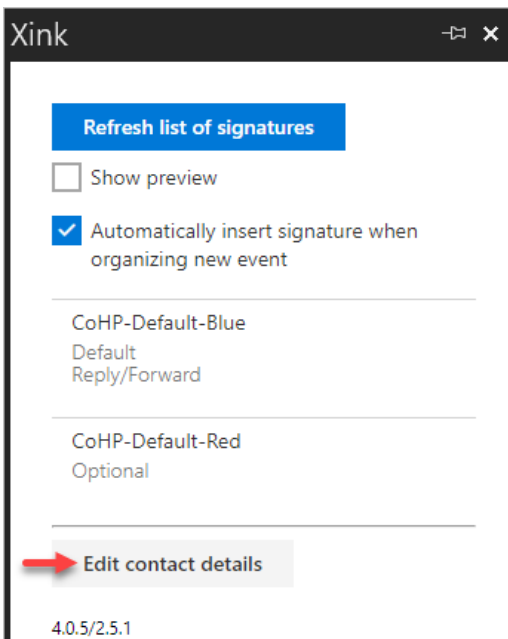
Xink

Refresh list of signatures

Show preview

Automatically insert signature when organizing new event

CoHP-Default-Blue
Default
Reply/Forward

CoHP-Default-Red
Optional

Edit contact details

4.0.5/2.5.1